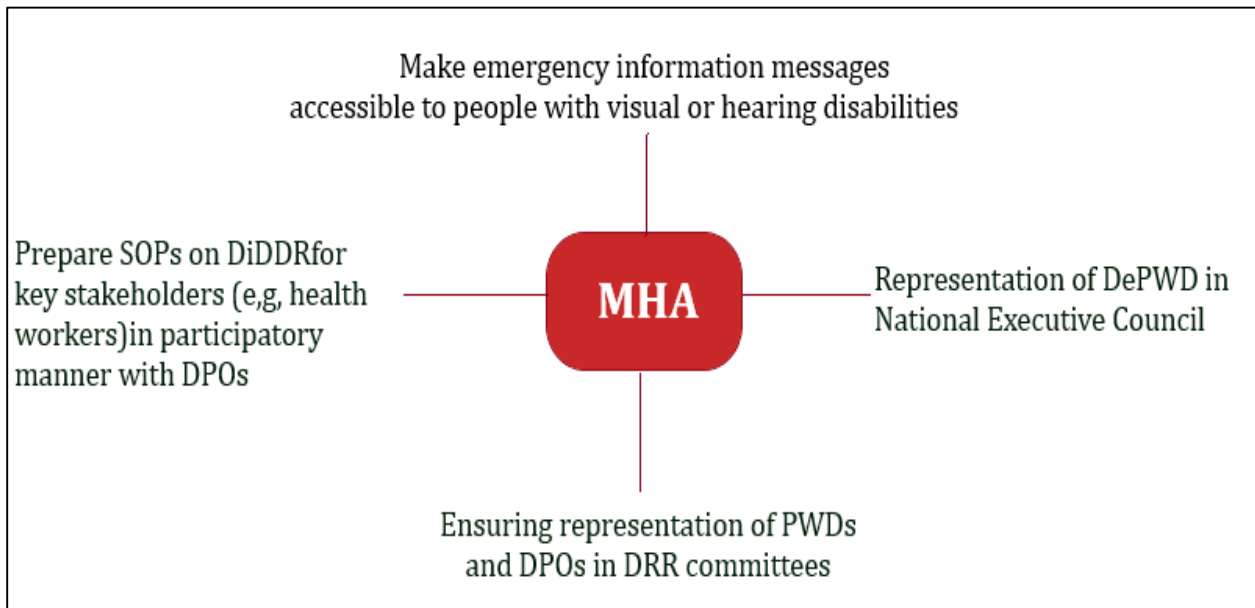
Make emergency information messages accessible to people with visual or hearing disabilities

Prepare SOPs on DiDDRfor key stakeholders (e,g, health workers)in participatory manner with DPOs

MHA

Representation of DePWD in National Executive Council

Ensuring representation of PWDs and DPOs in DRR committees